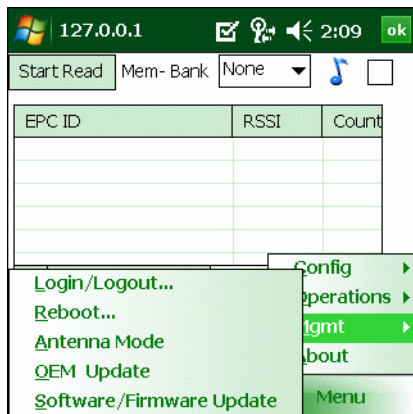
127.0.0.1 2:09 ok

Start Read Mem- Bank None

| EPC ID | RSSI | Count |
|---|---|---|
| | | |

Config
Operations
Mgmt
About

Login/Logout...
Reboot...
Antenna Mode
OEM Update
Software/Firmware Update

Menu